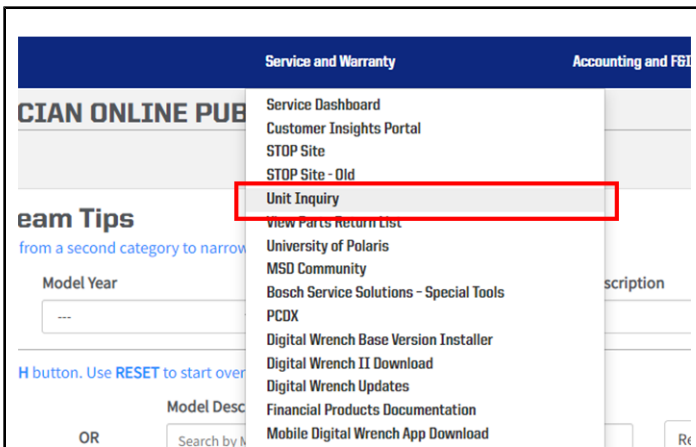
Service and Warranty

Accounting and F&I

CIAN ONLINE PUB

Service Dashboard
Customer Insights Portal
STOP Site
STOP Site - Old
Unit Inquiry
View Parts Return List
University of Polaris
MSD Community
Bosch Service Solutions - Special Tools
PCDX
Digital Wrench Base Version Installer
Digital Wrench II Download
Digital Wrench Updates
Financial Products Documentation
Mobile Digital Wrench App Download

eam Tips

from a second category to narrow

Model Year

---

scription

H button. Use RESET to start over

Model Desc

OR

Search by M

Re